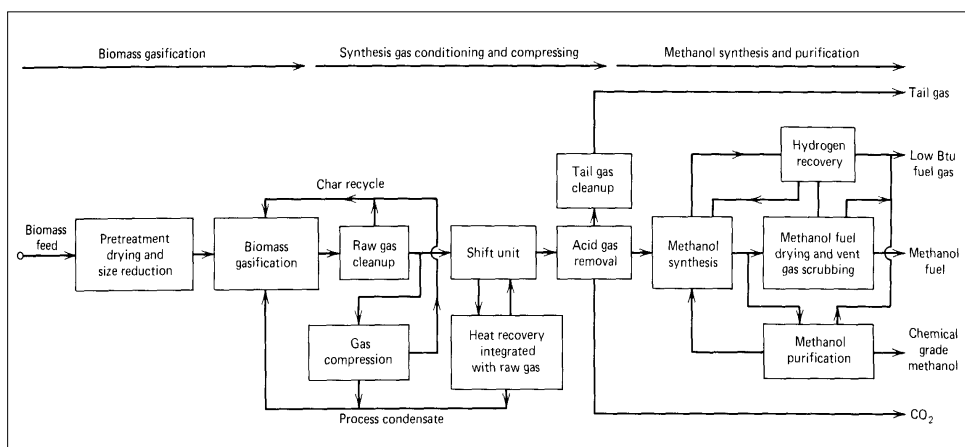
Biomass gasification

Synthesis gas conditioning and compressing

Methanol synthesis and purification

Tail gas

Hydrogen recovery

Low Btu fuel gas

Tail gas cleanup

Char recycle

Biomass feed

Pretreatment drying and size reduction

Biomass gasification

Raw gas cleanup

Shift unit

Acid gas removal

Methanol synthesis

Methanol fuel drying and vent gas scrubbing

Methanol fuel

Gas compression

Heat recovery integrated with raw gas

Methanol purification

Chemical grade methanol

Process condensate

$CO_2$